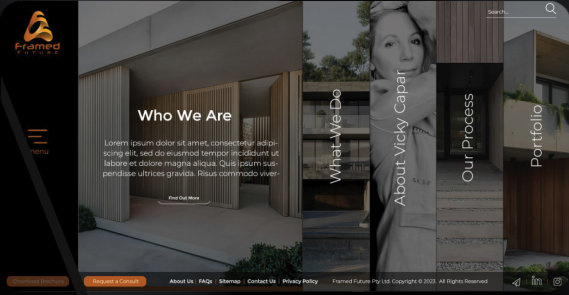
Framed
Future

Search...

Who We Are

Lorem ipsum dolor sit amet, consectetur adipiscing elit, sed do eiusmod tempor incididunt ut labore et dolore magna aliqua. Quis ipsum suspendisse ultrices gravida. Risus commodo viver-

Find Out More

menu

What We Do

About Vicky Capar

Our Process

Portfolio

Download Brochure

Request a Consult

About Us | FAQs | Sitemap | Contact Us | Privacy Policy

Framed Future Pty Ltd. Copyright © 2023. All Rights Reserved